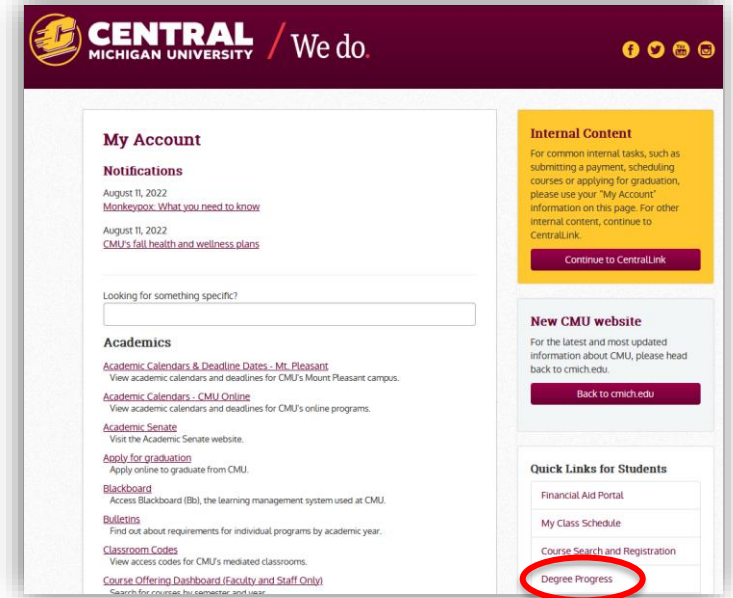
CENTRAL MICHIGAN UNIVERSITY / We do.

My Account

Notifications

August 11, 2022
Monkeypox: What you need to know

August 11, 2022
CMU's fall health and wellness plans

Looking for something specific?

Academics

Academic Calendars & Deadline Dates - Mt. Pleasant
View academic calendars and deadlines for CMU's Mount Pleasant campus.

Academic Calendars - CMU Online
View academic calendars and deadlines for CMU's online programs.

Academic Senate
Visit the Academic Senate website.

Apply for graduation
Apply online to graduate from CMU.

Blackboard
Access Blackboard (Bb), the learning management system used at CMU.

Bulletins
Find out about requirements for individual programs by academic year.

Classroom Codes
View access codes for CMU's mediated classrooms.

Course Offering Dashboard (Faculty and Staff Only)
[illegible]

Internal Content

For common internal tasks, such as submitting a payment, scheduling courses or applying for graduation, please use your "My Account" information on this page. For other internal content, continue to CentralLink.

Continue to CentralLink

New CMU website

For the latest and most updated information about CMU, please head back to cmich.edu.

Back to cmich.edu

Quick Links for Students

Financial Aid Portal

My Class Schedule

Course Search and Registration

Degree Progress